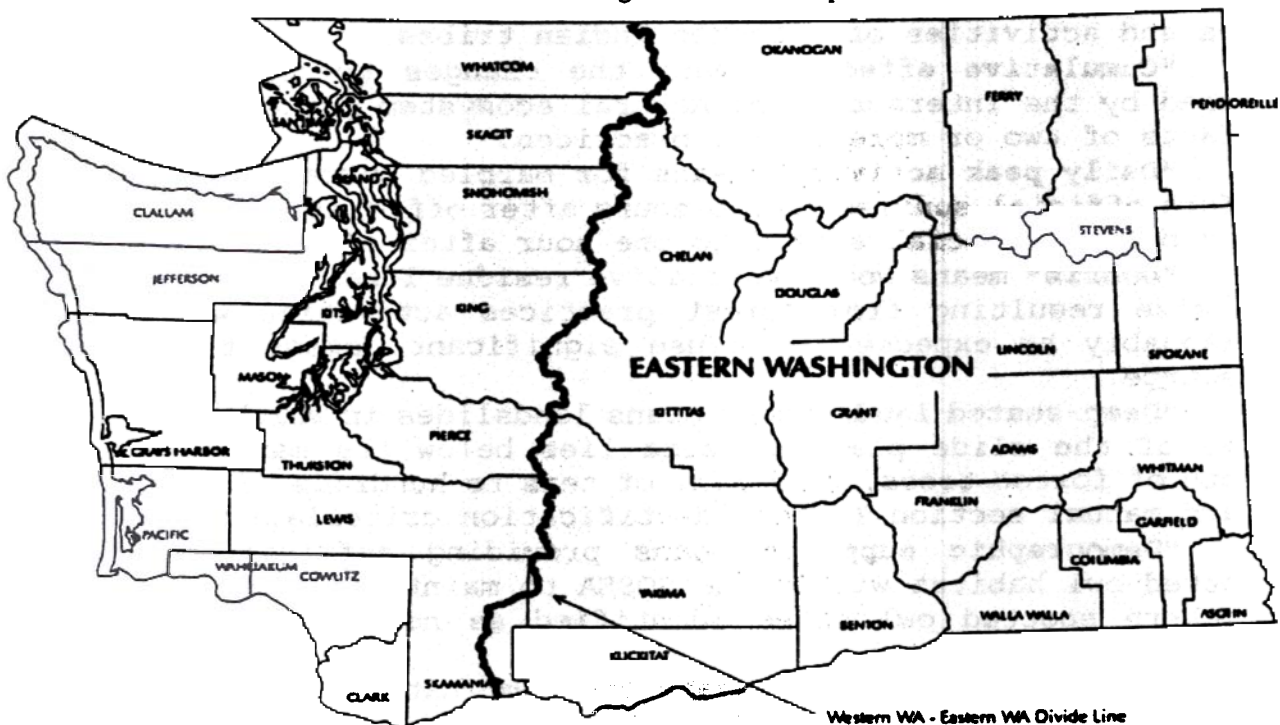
WHATCOM
OKANOGAN
FERRY
PEND OREILLE
SKAGIT
SNOHOMISH
CLALLAM
STEVENS
CHELAN
DOUGLAS
JEFFERSON
KING
LINCOLN
SPOKANE
EASTERN WASHINGTON
MASON
KITTITAS
GRANT
GRAYS HARBOR
PIERCE
ADAMS
THURSTON
WHITMAN
FRANKLIN
LEWIS
GARFIELD
PACIFIC
COLUMBIA
WAHKIAKUM
COWLITZ
YAKIMA
WALLA WALLA
ASOTIN
BENTON
KLICKITAT
CLARK
SKAMANIA
Western WA - Eastern WA Divide Line